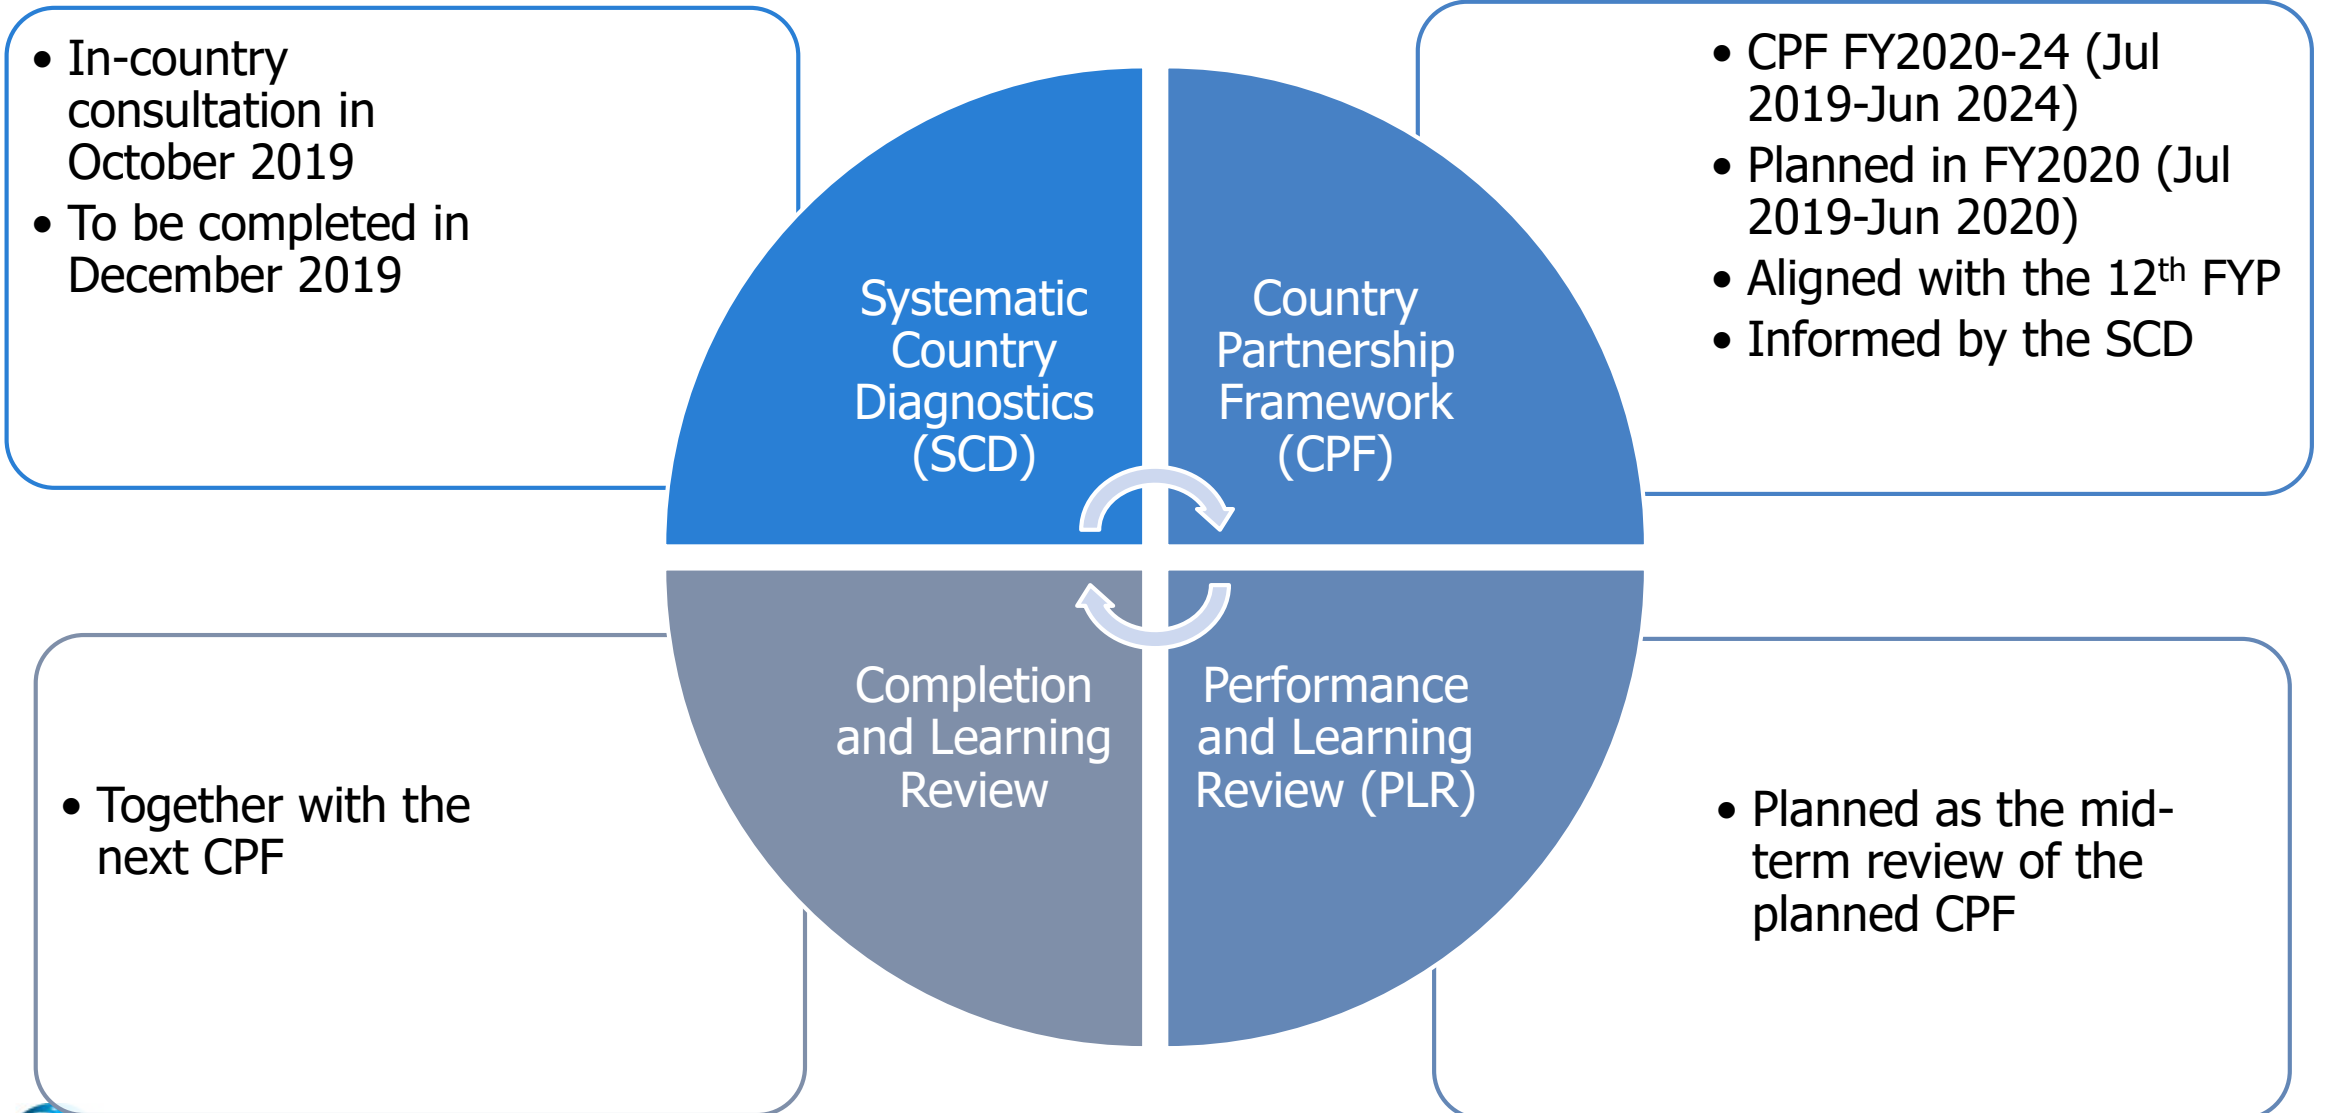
• In-country consultation in October 2019
• To be completed in December 2019

Systematic Country Diagnostics (SCD)

Country Partnership Framework (CPF)

• CPF FY2020-24 (Jul 2019-Jun 2024)
• Planned in FY2020 (Jul 2019-Jun 2020)
• Aligned with the 12$^{th}$ FYP
• Informed by the SCD

• Together with the next CPF

Completion and Learning Review

Performance and Learning Review (PLR)

• Planned as the mid-term review of the planned CPF